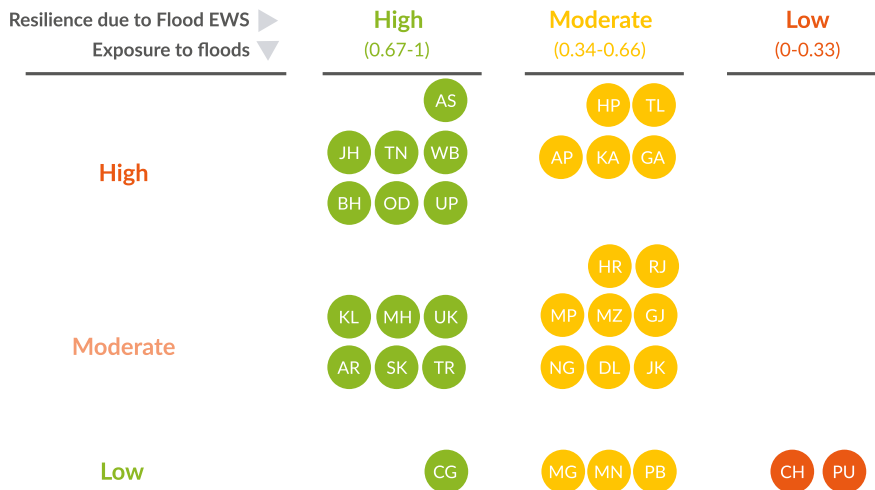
Resilience due to Flood EWS
Exposure to floods

| | High (0.67-1) | Moderate (0.34-0.66) | Low (0-0.33) |
|---|---|---|---|
| High | AS JH TN WB BH OD UP | HP TL AP KA GA | |
| Moderate | KL MH UK AR SK TR | HR RJ MP MZ GJ NG DL JK | |
| Low | CG | MG MN PB | CH PU |